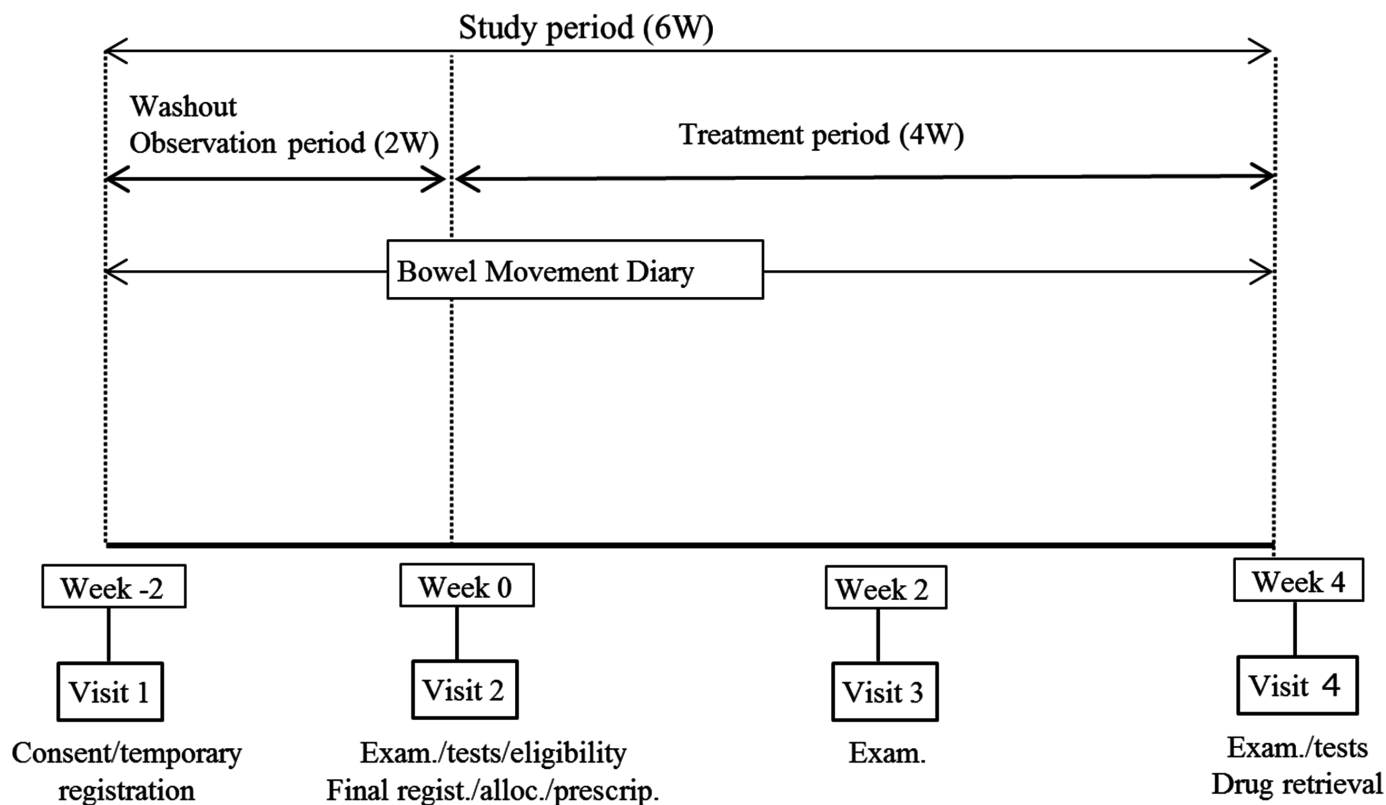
Study period (6W)

Washout
Observation period (2W)

Treatment period (4W)

Bowel Movement Diary

Week -2

Visit 1

Consent/temporary registration

Week 0

Visit 2

Exam./tests/eligibility
Final regist./alloc./prescrip.

Week 2

Visit 3

Exam.

Week 4

Visit 4

Exam./tests
Drug retrieval